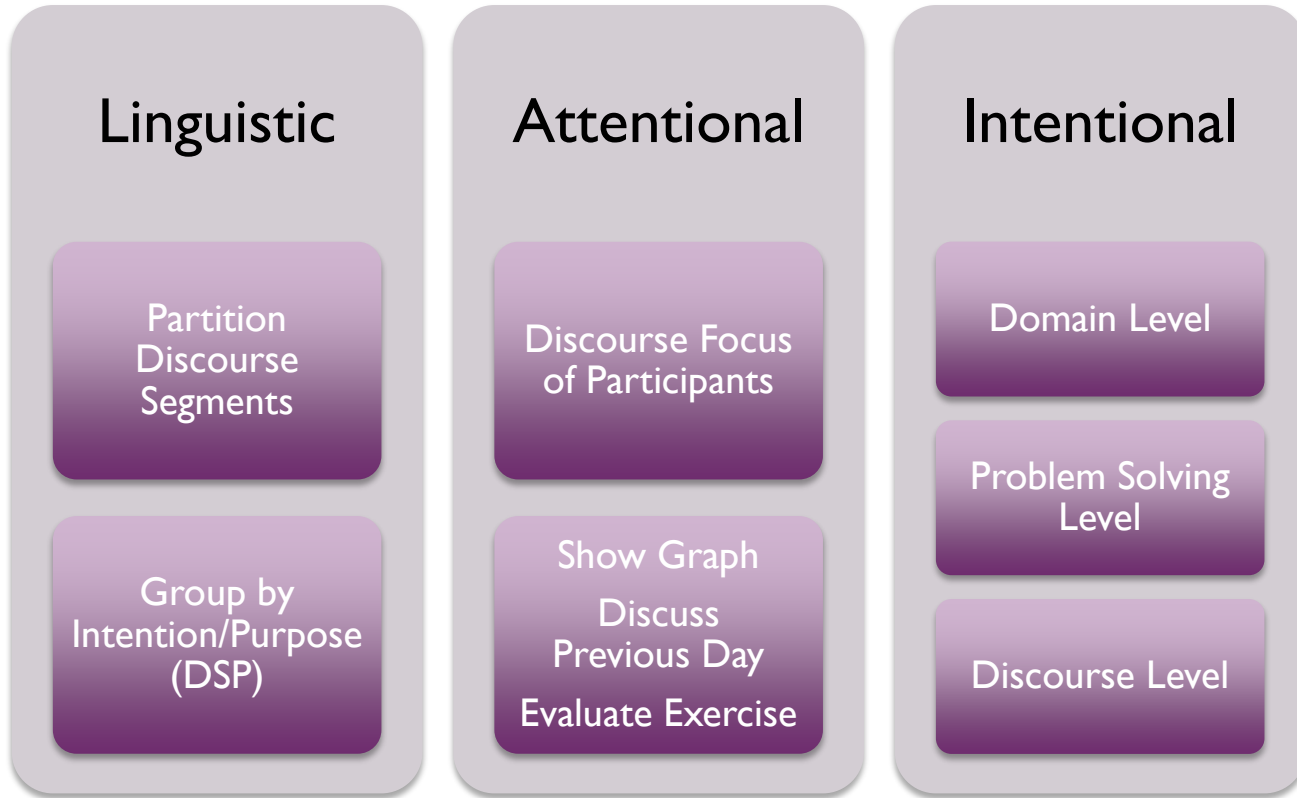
Linguistic

Partition Discourse Segments

Group by Intention/Purpose (DSP)

Attentional

Discourse Focus of Participants

Show Graph

Discuss Previous Day

Evaluate Exercise

Intentional

Domain Level

Problem Solving Level

Discourse Level